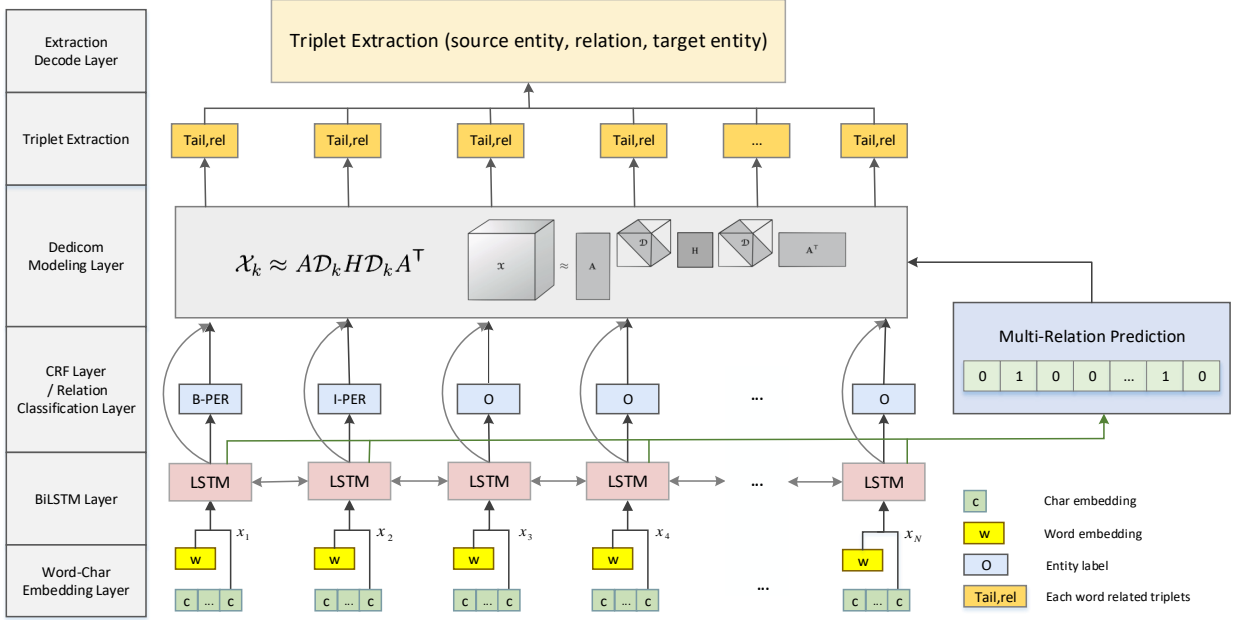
Extraction Decode Layer

Triplet Extraction

Dedicom Modeling Layer

CRF Layer / Relation Classification Layer

BiLSTM Layer

Word-Char Embedding Layer

Triplet Extraction (source entity, relation, target entity)

Tail,rel Tail,rel Tail,rel Tail,rel ... Tail,rel

$\mathcal{X}_k \approx A\mathcal{D}_k H \mathcal{D}_k A^\top$

$\mathcal{X}$ $\approx$ A $\mathcal{D}$ H $\mathcal{D}$ $A^\top$

Multi-Relation Prediction

| 0 | 1 | 0 | 0 | ... | 1 | 0 |
|---|---|---|---|---|---|---|

B-PER I-PER O O ... O

LSTM LSTM LSTM LSTM ... LSTM

w $x_1$ w $x_2$ w $x_3$ w $x_4$ w $x_N$

c ... c c ... c c ... c c ... c ... c ... c

c Char embedding

w Word embedding

O Entity label

Tail,rel Each word related triplets